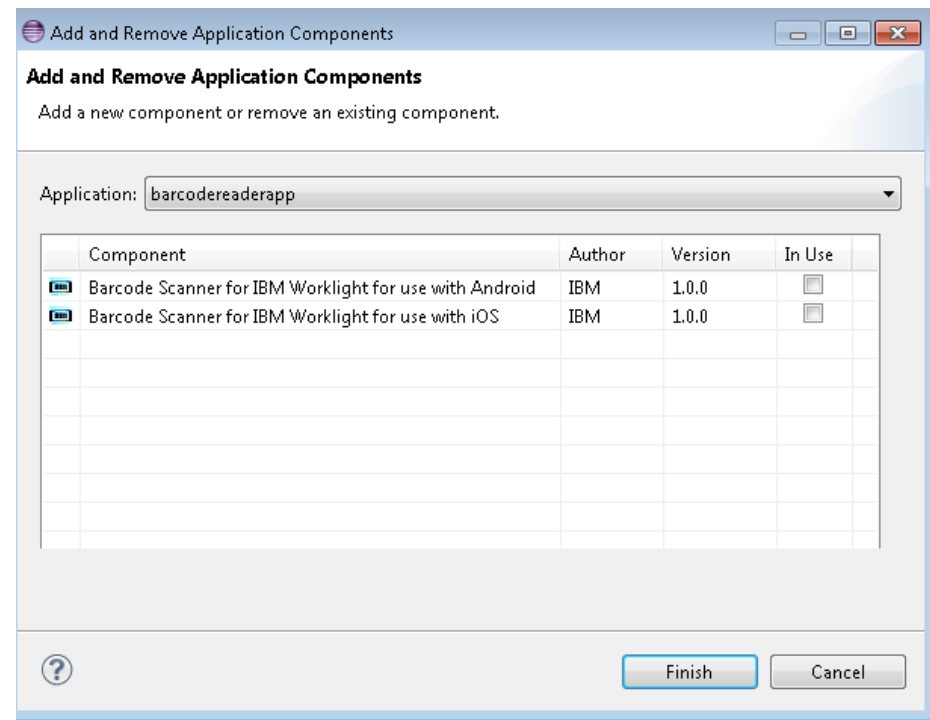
Add and Remove Application Components

Add and Remove Application Components

Add a new component or remove an existing component.

Application: barcodereaderapp

| Component | Author | Version | In Use |
|---|---|---|---|
| Barcode Scanner for IBM Worklight for use with Android | IBM | 1.0.0 | |
| Barcode Scanner for IBM Worklight for use with iOS | IBM | 1.0.0 | |

?

Finish

Cancel